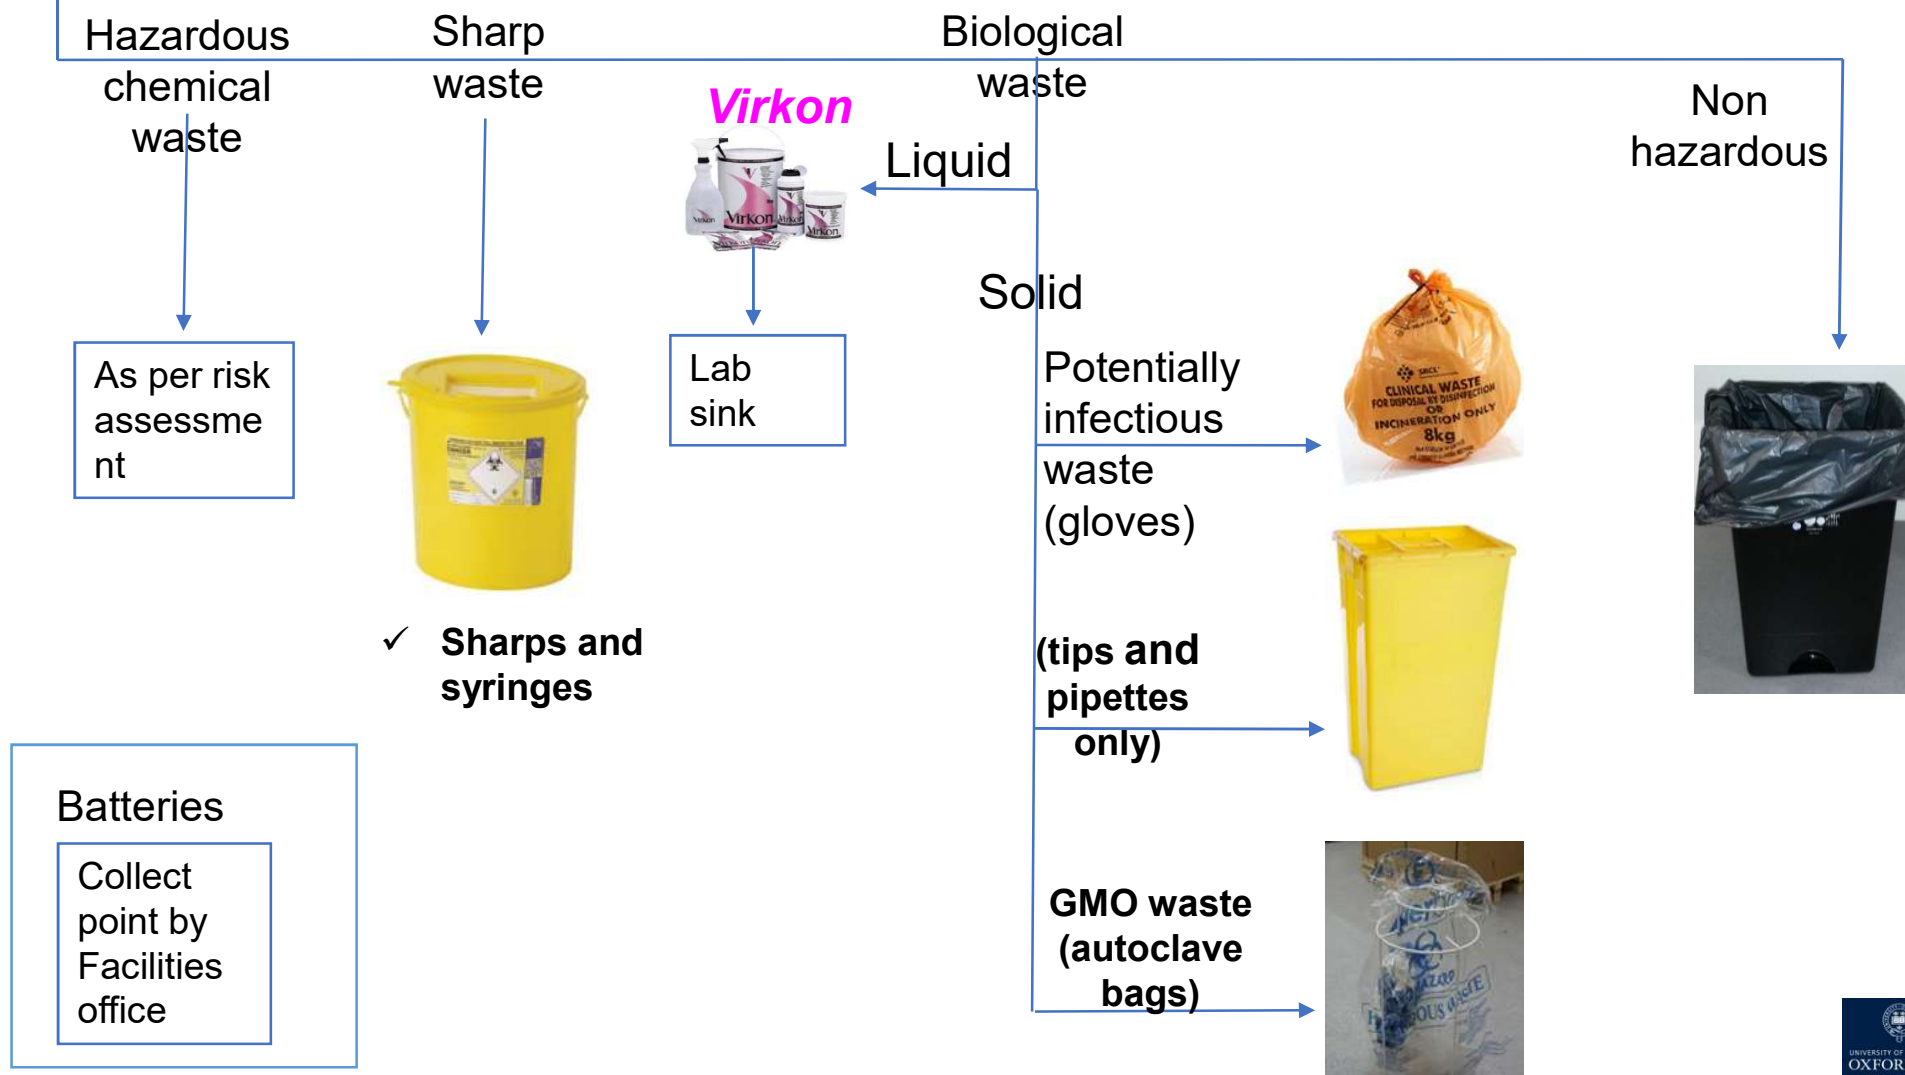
Hazardous chemical waste

Sharp waste

Biological waste

Non hazardous

Virkon

Virkon

Liquid

As per risk assessment

Lab sink

Solid

Potentially infectious waste (gloves)

CLINICAL WASTE FOR DISPOSAL BY DISINFECTION OR INCINERATION ONLY 8kg

✓ Sharps and syringes

(tips and pipettes only)

Batteries

Collect point by Facilities office

GMO waste (autoclave bags)

UNIVERSITY OF OXFOR